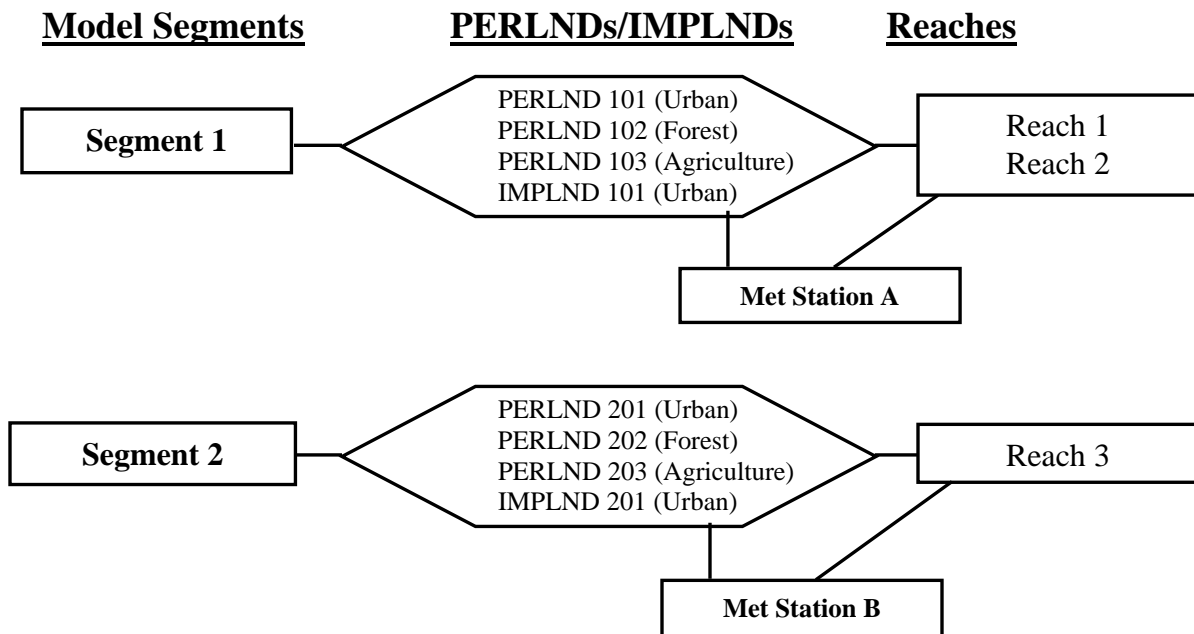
Model Segments

PERLNDs/IMPLNDs

Reaches

Segment 1

PERLND 101 (Urban)
PERLND 102 (Forest)
PERLND 103 (Agriculture)
IMPLND 101 (Urban)

Reach 1
Reach 2

Met Station A

Segment 2

PERLND 201 (Urban)
PERLND 202 (Forest)
PERLND 203 (Agriculture)
IMPLND 201 (Urban)

Reach 3

Met Station B